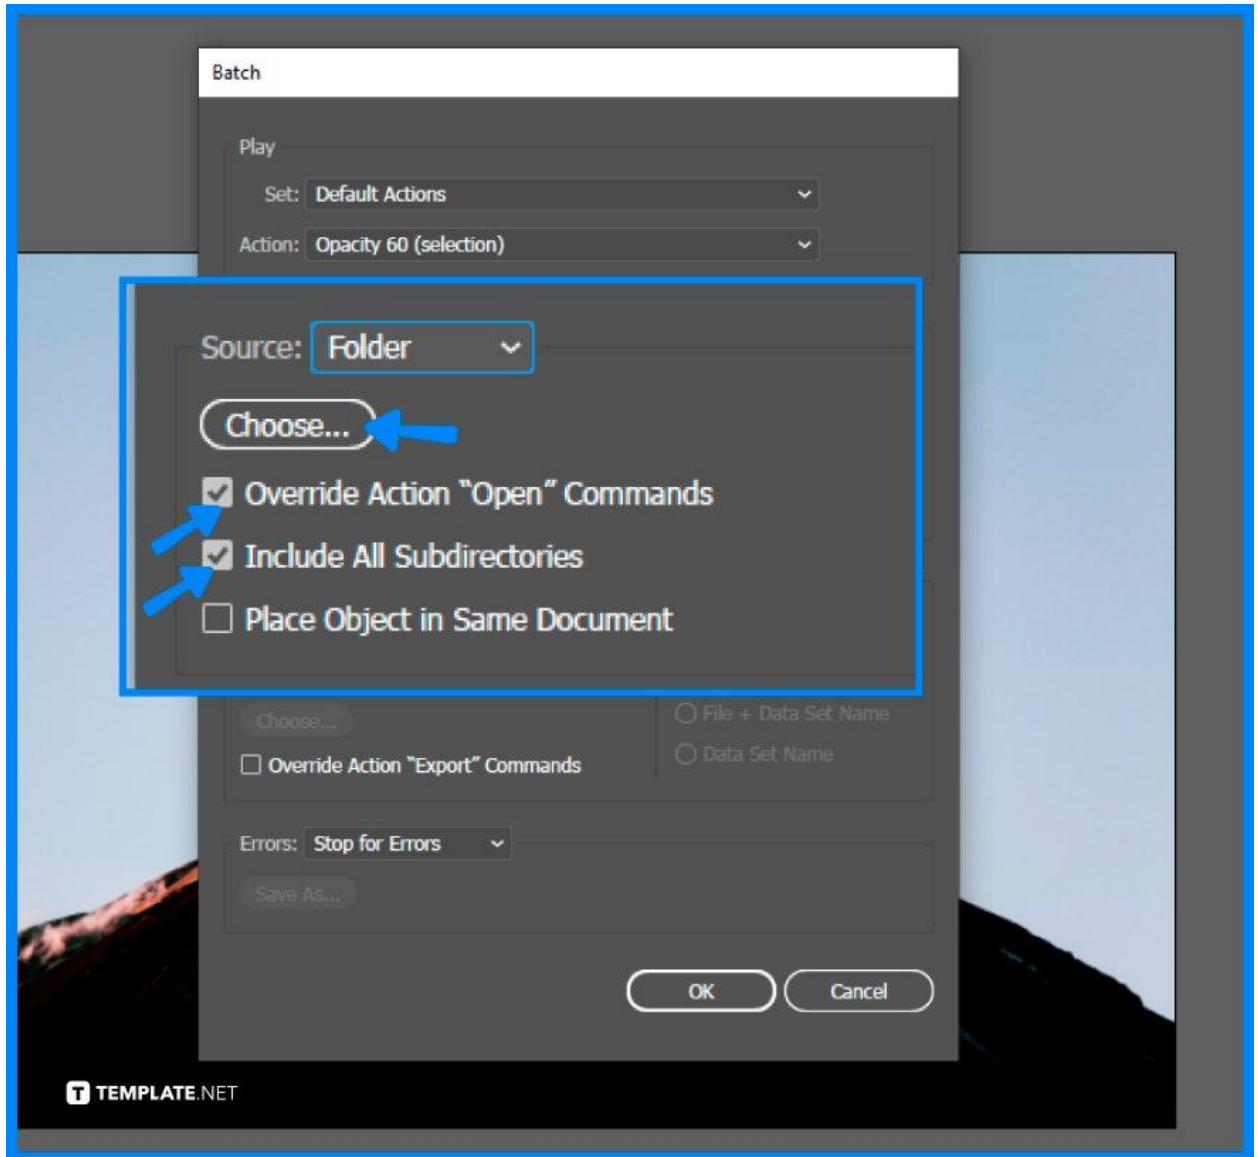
Batch

Play

Set: Default Actions

Action: Opacity 60 (selection)

Source: Folder

Choose...

Override Action "Open" Commands

Include All Subdirectories

Place Object in Same Document

Choose...

File + Data Set Name

Data Set Name

Override Action "Export" Commands

Errors: Stop for Errors

Save As...

OK

Cancel

TEMPLATE.NET